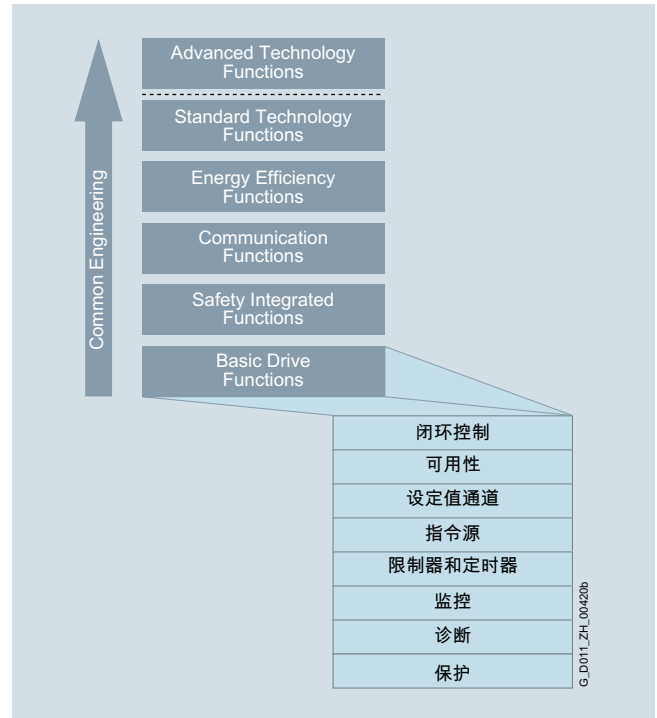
Common Engineering

Advanced Technology Functions

Standard Technology Functions

Energy Efficiency Functions

Communication Functions

Safety Integrated Functions

Basic Drive Functions

闭环控制

可用性

设定值通道

指令源

限制器和定时器

监控

诊断

保护

G_D011_ZH_00420b